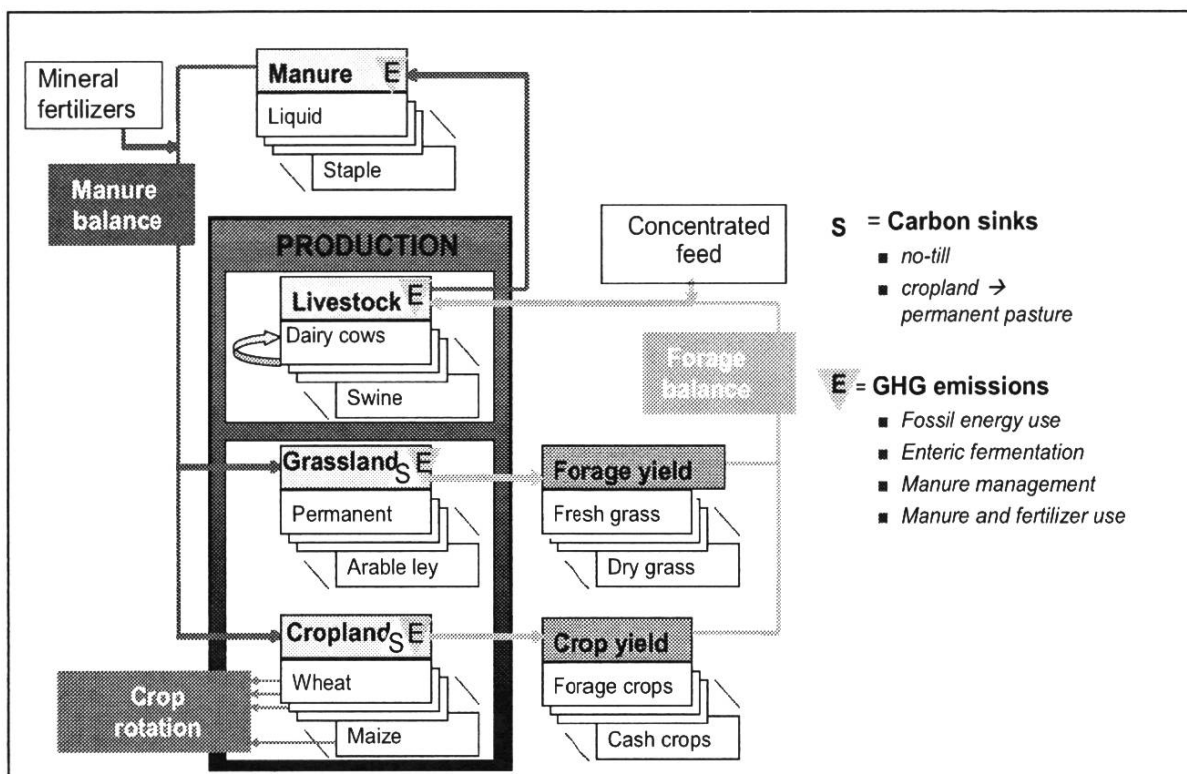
Mineral fertilizers

Manure E

Liquid

Staple

Manure balance

PRODUCTION

Concentrated feed

S = Carbon sinks
- no-till
- cropland → permanent pasture

Livestock E

Dairy cows

Swine

Forage balance

E = GHG emissions
- Fossil energy use
- Enteric fermentation
- Manure management
- Manure and fertilizer use

Grassland S E

Permanent

Arable ley

Forage yield

Fresh grass

Dry grass

Cropland S E

Wheat

Maize

Crop rotation

Crop yield

Forage crops

Cash crops